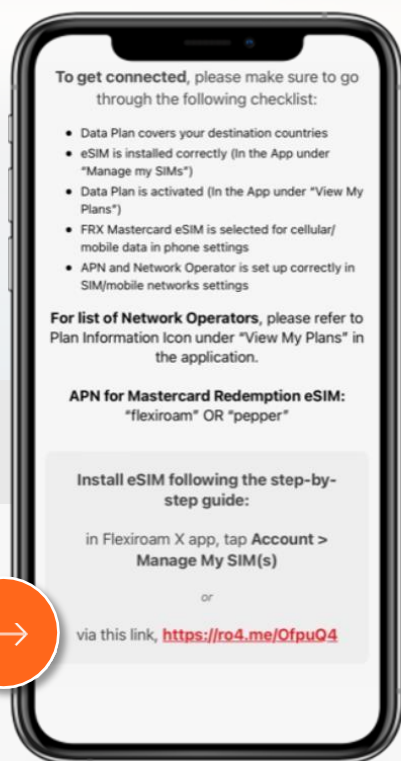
**To get connected**, please make sure to go through the following checklist:

- Data Plan covers your destination countries
- eSIM is installed correctly (In the App under "Manage my SIMs")
- Data Plan is activated (In the App under "View My Plans")
- FRX Mastercard eSIM is selected for cellular/ mobile data in phone settings
- APN and Network Operator is set up correctly in SIM/mobile networks settings

**For list of Network Operators**, please refer to Plan Information Icon under "View My Plans" in the application.

**APN for Mastercard Redemption eSIM:**
"flexiroam" OR "pepper"

**Install eSIM following the step-by-step guide:**

in Flexiroam X app, tap **Account > Manage My SIM(s)**

or

via this link, **https://ro4.me/OfpuO4**